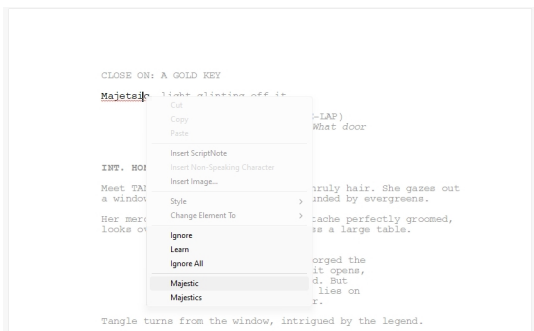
CLOSE ON: A GOLD KEY

Majetsic light glinting off it

Cut
Copy
Paste
Insert ScriptNote
Insert Non-Speaking Character
Insert Image...
Style
Change Element To
Ignore
Learn
Ignore All
Majestic
Majestics

(-LAP)
What door

INT. HO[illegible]

Meet TA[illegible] nruly hair. She gazes out a windo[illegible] unded by evergreens.

Her mer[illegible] tache perfectly groomed, looks o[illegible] ss a large table.

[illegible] orged the
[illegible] it opens,
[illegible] d. But
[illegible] lies on
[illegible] r.

Tangle turns from the window, intrigued by the legend.